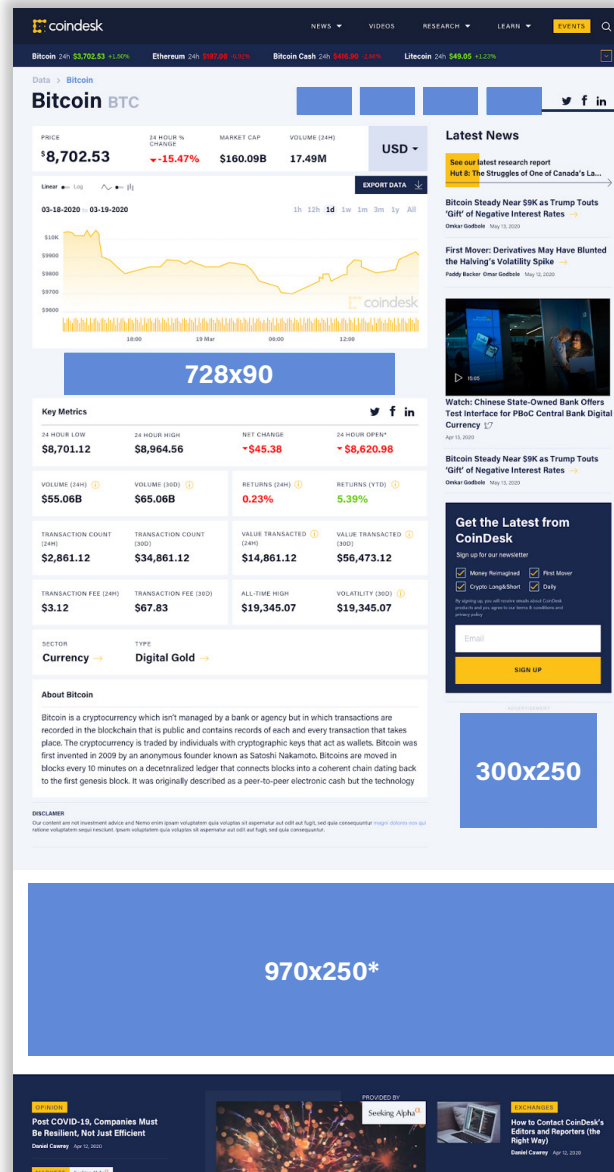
coindesk

NEWS VIDEOS RESEARCH LEARN EVENTS

Bitcoin 24h $3,702.53 +1.50% Ethereum 24h $197.08 -4.90% Bitcoin Cash 24h $450.90 -2.64% Litecoin 24h $49.05 +1.27%

Data > Bitcoin

Bitcoin BTC

PRICE
$8,702.53

24 HOUR % CHANGE
-15.47%

MARKET CAP
$160.09B

VOLUME (24H)
17.49M

USD

Linear Log

EXPORT DATA

03-18-2020 - 03-19-2020

1h 12h 1d 1w 1m 3m 1y All

$10K
$9900
$9800
$9700
$9600

coindesk

18:00 19 Mar 06:00 12:00

728x90

Key Metrics

| 24 HOUR LOW | 24 HOUR HIGH | NET CHANGE | 24 HOUR OPEN* |
|---|---|---|---|
| $8,701.12 | $8,964.56 | $45.38 | $8,620.98 |

| VOLUME (24H) | VOLUME (30D) | RETURNS (24H) | RETURNS (YTD) |
|---|---|---|---|
| $55.06B | $65.06B | 0.23% | 5.39% |

| TRANSACTION COUNT (24H) | TRANSACTION COUNT (30D) | VALUE TRANSACTED (24H) | VALUE TRANSACTED (30D) |
|---|---|---|---|
| $2,861.12 | $34,861.12 | $14,861.12 | $56,473.12 |

| TRANSACTION FEE (24H) | TRANSACTION FEE (30D) | ALL-TIME HIGH | VOLATILITY (30D) |
|---|---|---|---|
| $3.12 | $67.83 | $19,345.07 | $19,345.07 |

SECTOR
Currency

TYPE
Digital Gold

About Bitcoin

Bitcoin is a cryptocurrency which isn't managed by a bank or agency but in which transactions are recorded in the blockchain that is public and contains records of each and every transaction that takes place. The cryptocurrency is traded by individuals with cryptographic keys that act as wallets. Bitcoin was first invented in 2009 by an anonymous founder known as Satoshi Nakamoto. Bitcoins are moved in blocks every 10 minutes on a decetnralized ledger that connects blocks into a coherent chain dating back to the first genesis block. It was originally described as a peer-to-peer electronic cash but the technology

DISCLAIMER
Our content are not investment advice and Nemo enim ipsam voluptatem quia voluptas sit aspernatur aut odit aut fugit, sed quia consequuntur magni dolores eos qui ratione voluptatem sequi nesciunt. Ipsam voluptatem quia voluptas sit aspernatur aut odit aut fugit, sed quia consequuntur.

Latest News

See our latest research report
Hut 8: The Struggles of One of Canada's La...

Bitcoin Steady Near $9K as Trump Touts 'Gift' of Negative Interest Rates
Omkar Godbole May 13, 2020

First Mover: Derivatives May Have Blunted the Halving's Volatility Spike
Paddy Backer Omar Godbole May 12, 2020

Watch: Chinese State-Owned Bank Offers Test Interface for PBoC Central Bank Digital Currency
Apr 13, 2020

Bitcoin Steady Near $9K as Trump Touts 'Gift' of Negative Interest Rates
Omkar Godbole May 13, 2020

Get the Latest from CoinDesk
Sign up for our newsletter
Money Reimagined
First Mover
Crypto Long&Short
Daily
By signing up, you will receive emails about CoinDesk products and you agree to our terms & conditions and privacy policy
Email
SIGN UP

ADVERTISEMENT
300x250

970x250*

OPINION
Post COVID-19, Companies Must Be Resilient, Not Just Efficient
Daniel Cawrey Apr 12, 2020

PROVIDED BY
Seeking Alpha

EXCHANGES
How to Contact CoinDesk's Editors and Reporters (the Right Way)
Daniel Cawrey Apr 12, 2020